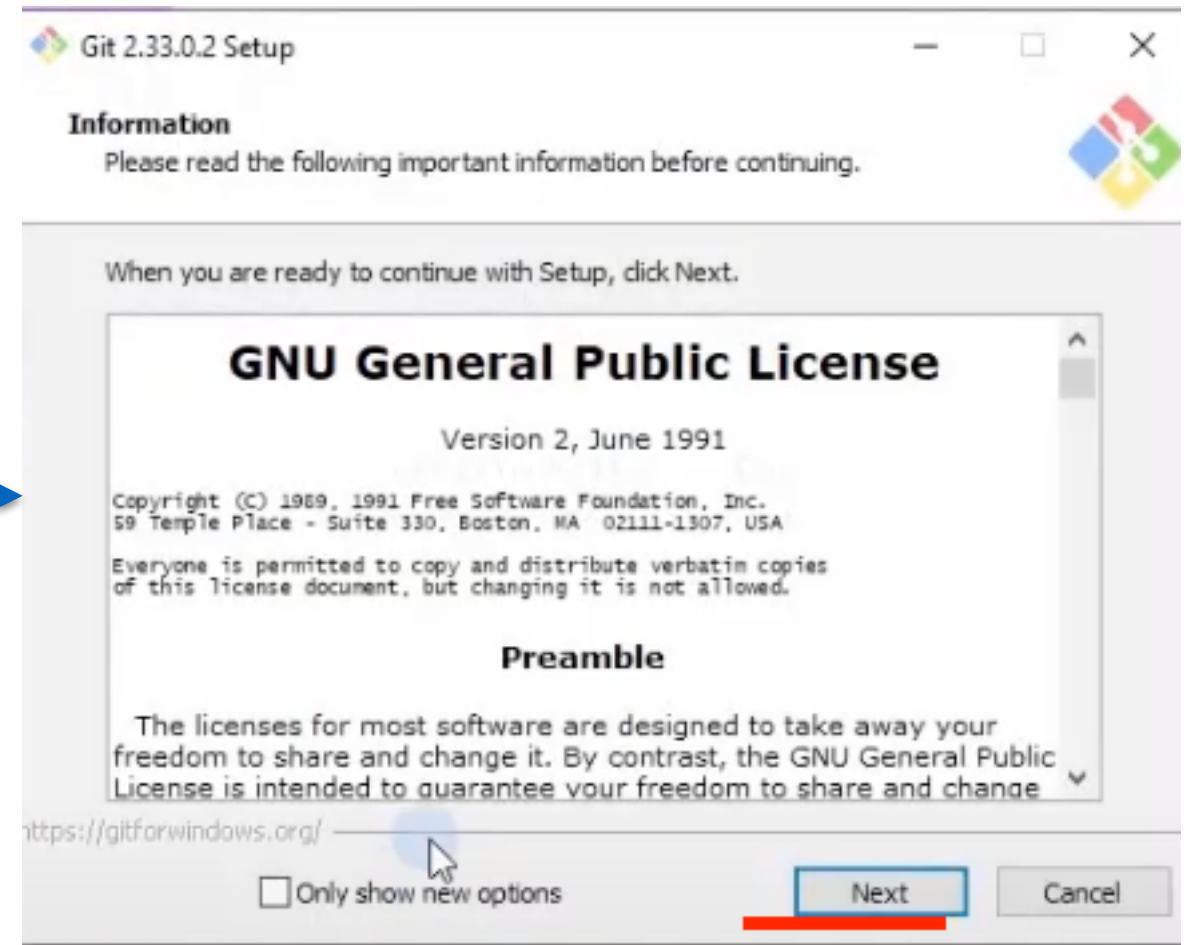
Git 2.33.0.2 Setup

Information
Please read the following important information before continuing.

When you are ready to continue with Setup, click Next.

GNU General Public License

Version 2, June 1991

Copyright (C) 1989, 1991 Free Software Foundation, Inc.
59 Temple Place - Suite 330, Boston, MA 02111-1307, USA

Everyone is permitted to copy and distribute verbatim copies of this license document, but changing it is not allowed.

Preamble

The licenses for most software are designed to take away your freedom to share and change it. By contrast, the GNU General Public License is intended to guarantee your freedom to share and change

https://gitforwindows.org/

Only show new options

Next

Cancel